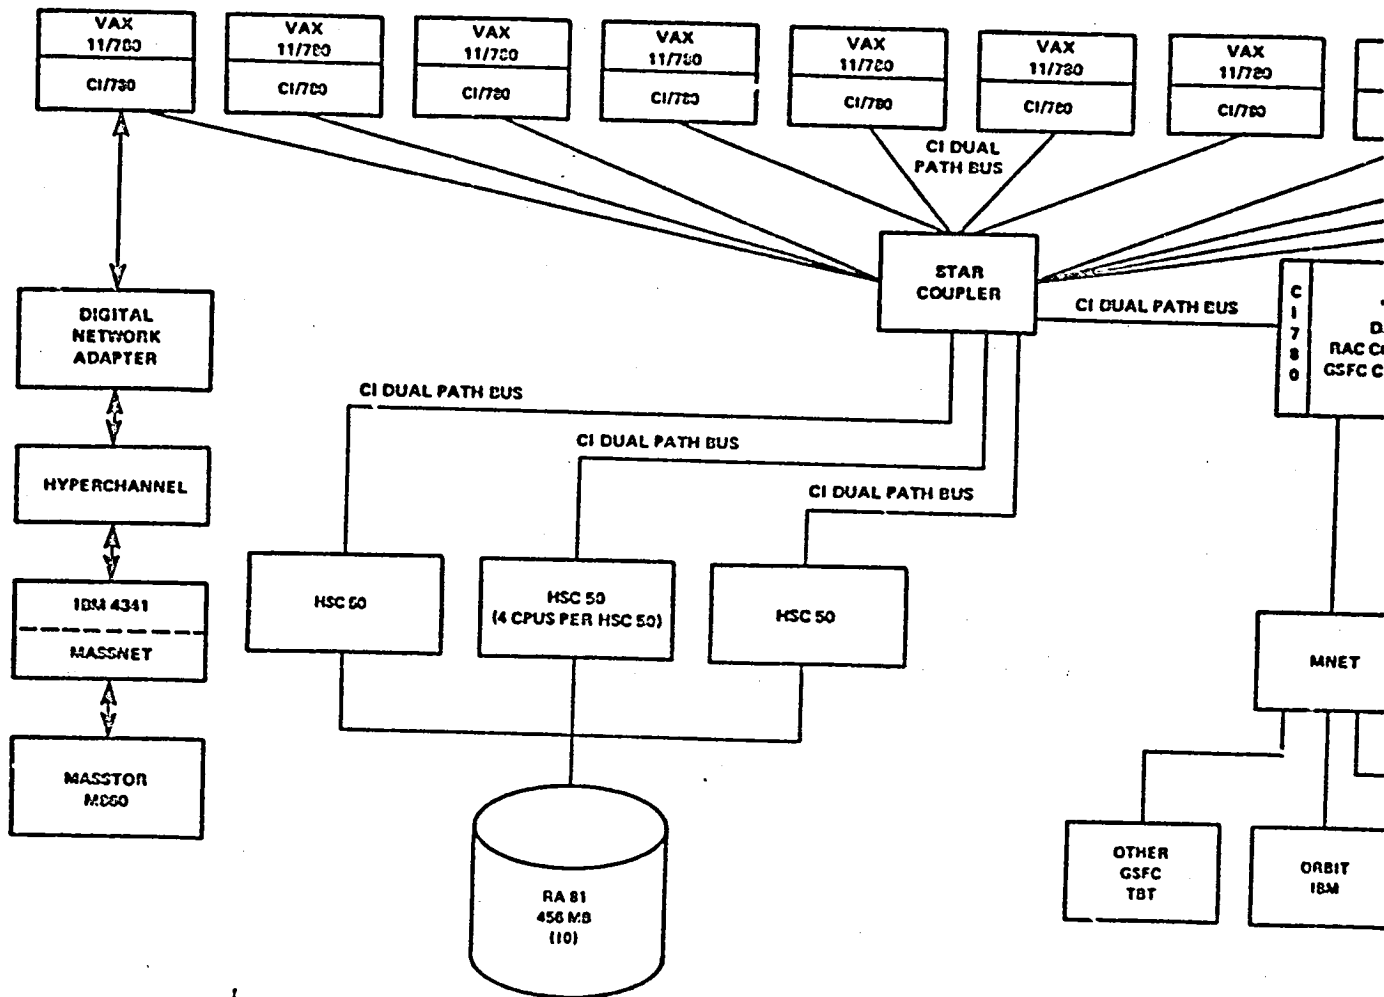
VAX 11/780
CI/780

VAX 11/780
CI/780

VAX 11/780
CI/780

VAX 11/780
CI/780

VAX 11/780
CI/780

VAX 11/780
CI/780

VAX 11/780
CI/780

CI DUAL PATH BUS

STAR COUPLER

CI DUAL PATH BUS

C I 7 8 0

D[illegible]
RAC C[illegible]
GSFC C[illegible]

DIGITAL NETWORK ADAPTER

HYPERCHANNEL

IBM 4341
MASSNET

MASSTOR M860

CI DUAL PATH BUS

CI DUAL PATH BUS

CI DUAL PATH BUS

HSC 50

HSC 50
(4 CPUS PER HSC 50)

HSC 50

MNET

RA 81
456 MB
(10)

OTHER GSFC TBT

ORBIT IBM